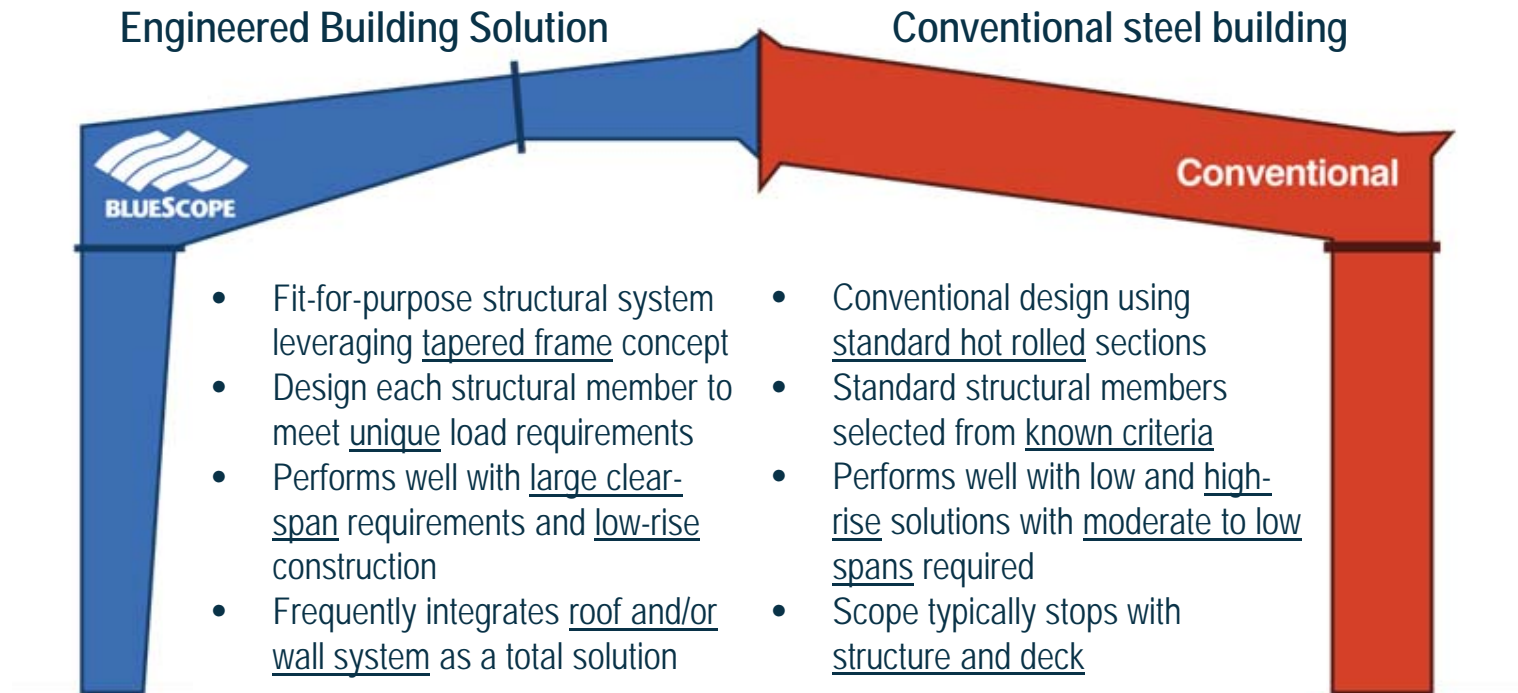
Engineered Building Solution

Conventional steel building

BLUESCOPE

Conventional

- Fit-for-purpose structural system leveraging tapered frame concept
- Design each structural member to meet unique load requirements
- Performs well with large clear-span requirements and low-rise construction
- Frequently integrates roof and/or wall system as a total solution

- Conventional design using standard hot rolled sections
- Standard structural members selected from known criteria
- Performs well with low and high-rise solutions with moderate to low spans required
- Scope typically stops with structure and deck